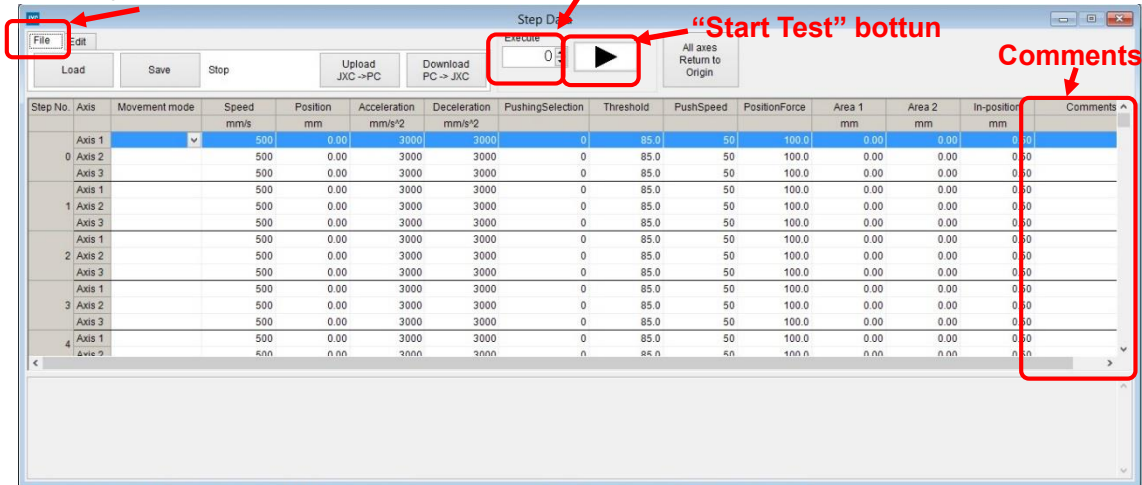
Step Data

"Start Test" bottun

Comments

File Edit

Load Save Stop Upload JXC ->PC Download PC -> JXC

Execute
0

All axes Return to Origin

| Step No. | Axis | Movement mode | Speed | Position | Acceleration | Deceleration | PushingSelection | Threshold | PushSpeed | PositionForce | Area 1 | Area 2 | In-position | Comments |
|---|---|---|---|---|---|---|---|---|---|---|---|---|---|---|
| | | | mm/s | mm | mm/s^2 | mm/s^2 | | | | | mm | mm | mm | |
| 0 | Axis 1 | | 500 | 0.00 | 3000 | 3000 | 0 | 85.0 | 50 | 100.0 | 0.00 | 0.00 | 0.50 | |
| | Axis 2 | | 500 | 0.00 | 3000 | 3000 | 0 | 85.0 | 50 | 100.0 | 0.00 | 0.00 | 0.50 | |
| | Axis 3 | | 500 | 0.00 | 3000 | 3000 | 0 | 85.0 | 50 | 100.0 | 0.00 | 0.00 | 0.50 | |
| 1 | Axis 1 | | 500 | 0.00 | 3000 | 3000 | 0 | 85.0 | 50 | 100.0 | 0.00 | 0.00 | 0.50 | |
| | Axis 2 | | 500 | 0.00 | 3000 | 3000 | 0 | 85.0 | 50 | 100.0 | 0.00 | 0.00 | 0.50 | |
| | Axis 3 | | 500 | 0.00 | 3000 | 3000 | 0 | 85.0 | 50 | 100.0 | 0.00 | 0.00 | 0.50 | |
| 2 | Axis 1 | | 500 | 0.00 | 3000 | 3000 | 0 | 85.0 | 50 | 100.0 | 0.00 | 0.00 | 0.50 | |
| | Axis 2 | | 500 | 0.00 | 3000 | 3000 | 0 | 85.0 | 50 | 100.0 | 0.00 | 0.00 | 0.50 | |
| | Axis 3 | | 500 | 0.00 | 3000 | 3000 | 0 | 85.0 | 50 | 100.0 | 0.00 | 0.00 | 0.50 | |
| 3 | Axis 1 | | 500 | 0.00 | 3000 | 3000 | 0 | 85.0 | 50 | 100.0 | 0.00 | 0.00 | 0.50 | |
| | Axis 2 | | 500 | 0.00 | 3000 | 3000 | 0 | 85.0 | 50 | 100.0 | 0.00 | 0.00 | 0.50 | |
| | Axis 3 | | 500 | 0.00 | 3000 | 3000 | 0 | 85.0 | 50 | 100.0 | 0.00 | 0.00 | 0.50 | |
| 4 | Axis 1 | | 500 | 0.00 | 3000 | 3000 | 0 | 85.0 | 50 | 100.0 | 0.00 | 0.00 | 0.50 | |
| | Axis 2 | | 500 | 0.00 | 3000 | 3000 | 0 | 85.0 | 50 | 100.0 | 0.00 | 0.00 | 0.50 | |